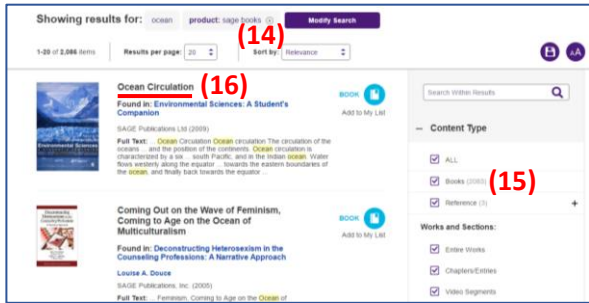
Showing results for: ocean product: sage books ⊗ Modify Search

1-20 of 2,086 items Results per page: 20 (14) Sort by: Relevance

AA

Ocean Circulation (16)

Found in: Environmental Sciences: A Student's Companion

SAGE Publications Ltd (2009)

Full Text: ... Ocean Circulation Ocean circulation The circulation of the oceans ... and the position of the continents. Ocean circulation is characterized by a six ... south Pacific, and in the Indian ocean. Water flows westerly along the equator ... towards the eastern boundaries of the ocean, and finally back towards the equator ...

BOOK

Add to My List

Environmental Sciences

Coming Out on the Wave of Feminism, Coming to Age on the Ocean of Multiculturalism

Found in: Deconstructing Heterosexism in the Counseling Professions: A Narrative Approach

Louise A. Douce

SAGE Publications, Inc. (2005)

Full Text: ... Feminism, Coming to Age on the Ocean of

BOOK

Add to My List

Search Within Results

– Content Type

ALL

Books (2080) (15)

Reference (3) +

Works and Sections:

Entire Works

Chapters/Entries

Video Segments